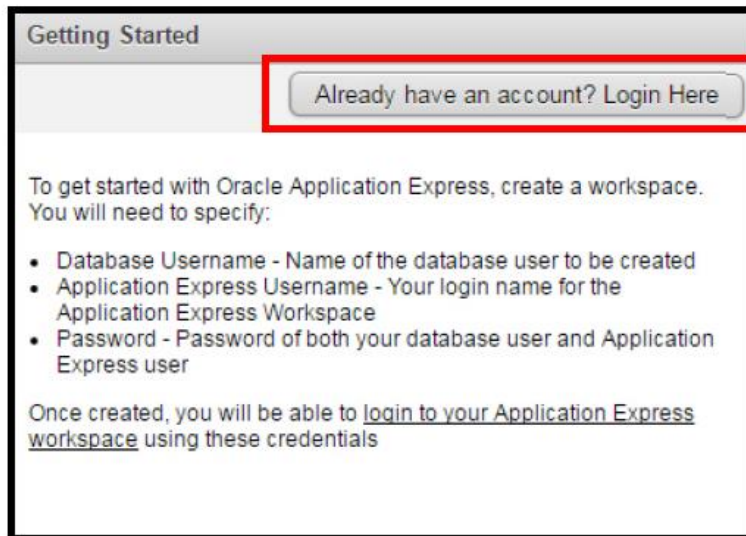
Getting Started

Already have an account? Login Here

To get started with Oracle Application Express, create a workspace. You will need to specify:

- Database Username - Name of the database user to be created
- Application Express Username - Your login name for the Application Express Workspace
- Password - Password of both your database user and Application Express user

Once created, you will be able to login to your Application Express workspace using these credentials